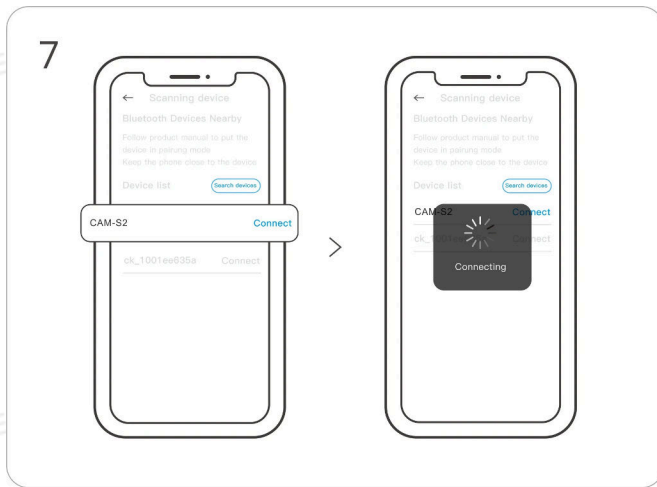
7

← Scanning device
Bluetooth Devices Nearby
Follow product manual to put the device in pairing mode
Keep the phone close to the device
Device list
Search devices
CAM-S2
Connect
ck_1001ee635a
Connect

>

← Scanning device
Bluetooth Devices Nearby
Follow product manual to put the device in pairing mode
Keep the phone close to the device
Device list
Search devices
CAM-S2
Connect
ck_1001ee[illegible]
Connect
Connecting